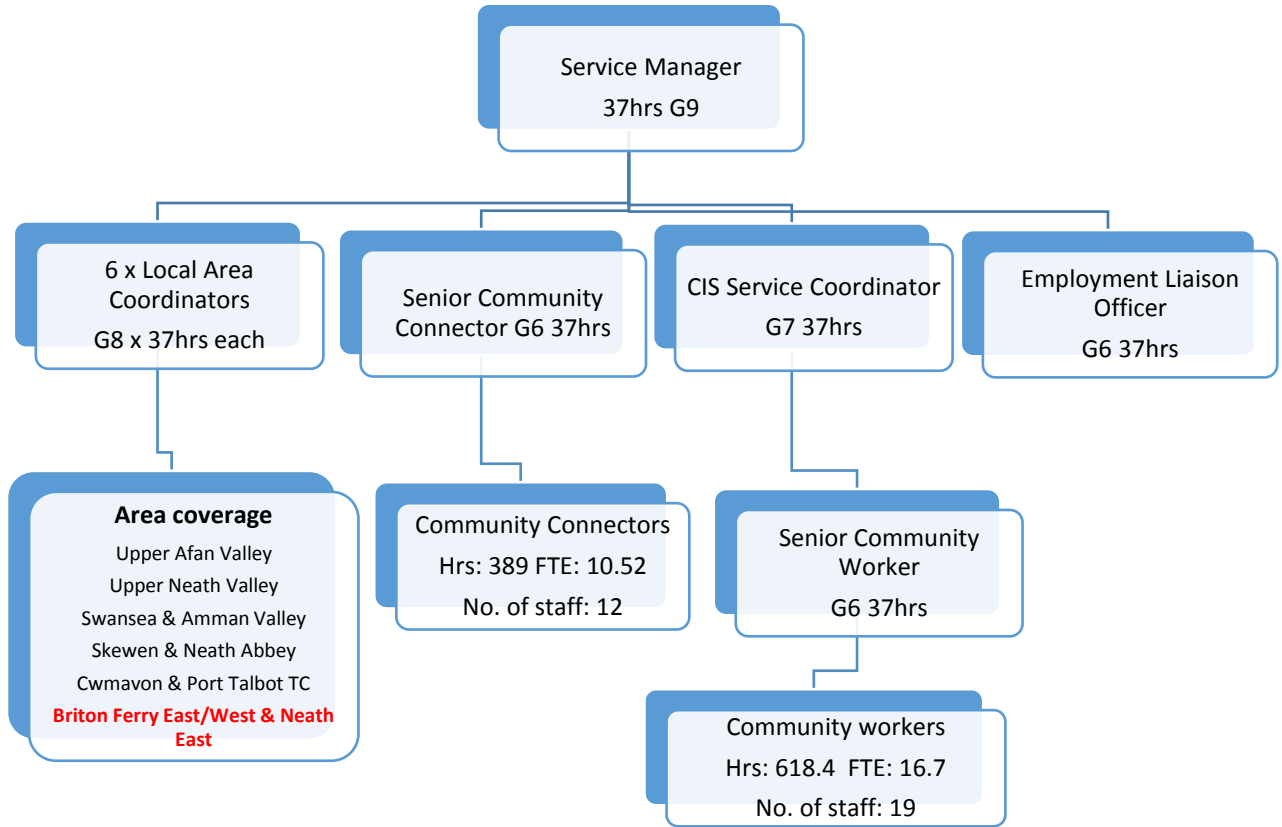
Service Manager
37hrs G9

6 x Local Area Coordinators
G8 x 37hrs each

Senior Community Connector G6 37hrs

CIS Service Coordinator
G7 37hrs

Employment Liaison Officer
G6 37hrs

Area coverage
Upper Afan Valley
Upper Neath Valley
Swansea & Amman Valley
Skewen & Neath Abbey
Cwmavon & Port Talbot TC
Briton Ferry East/West & Neath East

Community Connectors
Hrs: 389 FTE: 10.52
No. of staff: 12

Senior Community Worker
G6 37hrs

Community workers
Hrs: 618.4 FTE: 16.7
No. of staff: 19